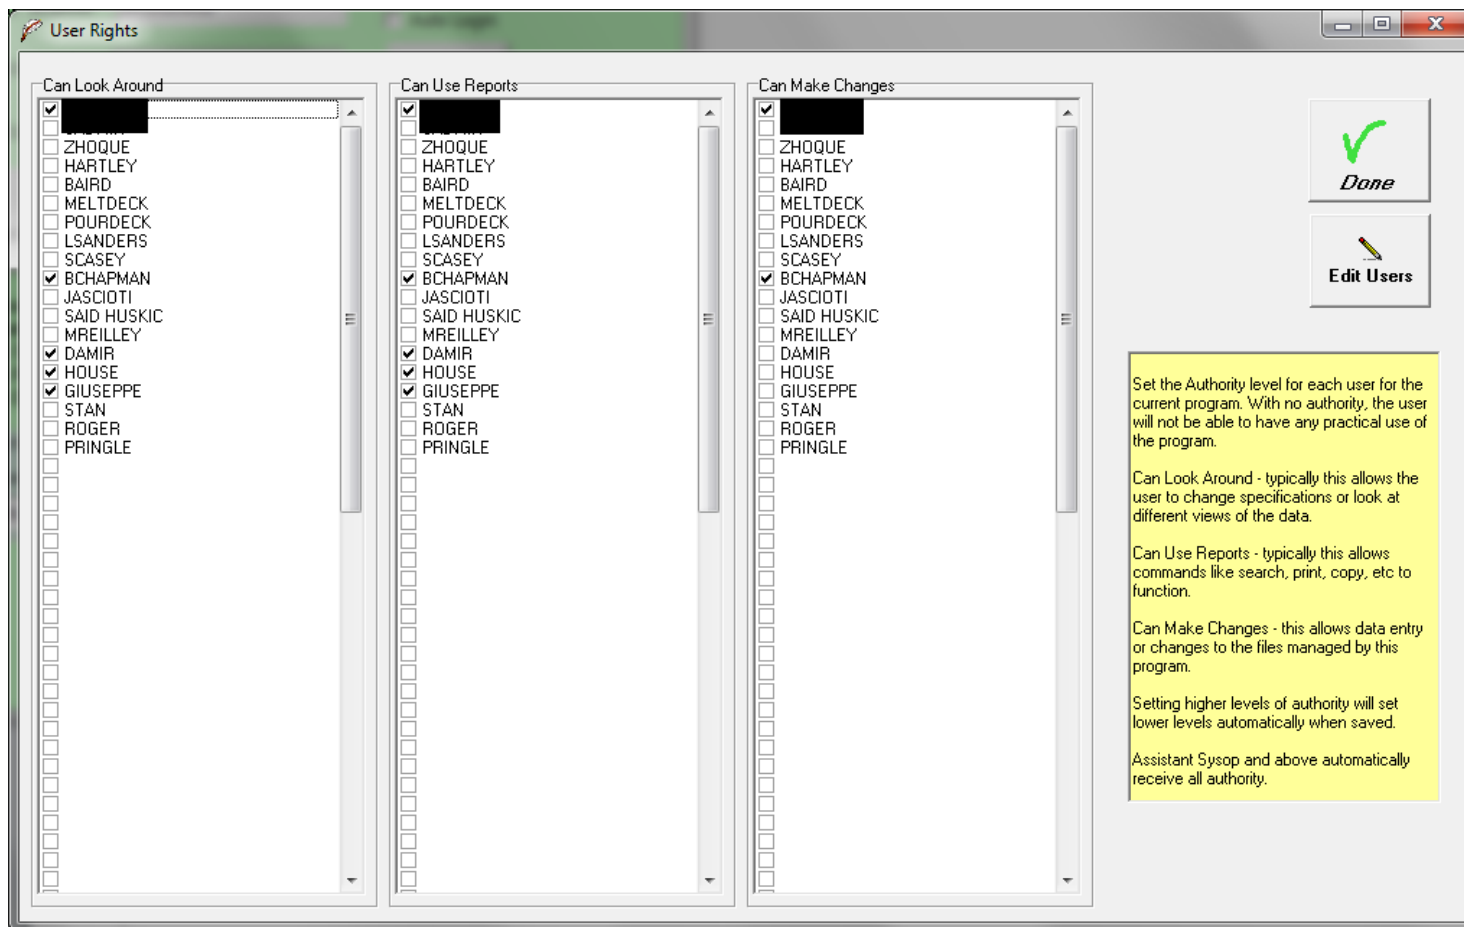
User Rights

Can Look Around

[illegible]
ZHOQUE
HARTLEY
BAIRD
MELTDECK
POURDECK
LSANDERS
SCASEY
BCHAPMAN
JASCIOTI
SAID HUSKIC
MREILLEY
DAMIR
HOUSE
GIUSEPPE
STAN
ROGER
PRINGLE

Can Use Reports

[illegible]
ZHOQUE
HARTLEY
BAIRD
MELTDECK
POURDECK
LSANDERS
SCASEY
BCHAPMAN
JASCIOTI
SAID HUSKIC
MREILLEY
DAMIR
HOUSE
GIUSEPPE
STAN
ROGER
PRINGLE

Can Make Changes

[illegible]
ZHOQUE
HARTLEY
BAIRD
MELTDECK
POURDECK
LSANDERS
SCASEY
BCHAPMAN
JASCIOTI
SAID HUSKIC
MREILLEY
DAMIR
HOUSE
GIUSEPPE
STAN
ROGER
PRINGLE

Done

Edit Users

Set the Authority level for each user for the current program. With no authority, the user will not be able to have any practical use of the program.

Can Look Around - typically this allows the user to change specifications or look at different views of the data.

Can Use Reports - typically this allows commands like search, print, copy, etc to function.

Can Make Changes - this allows data entry or changes to the files managed by this program.

Setting higher levels of authority will set lower levels automatically when saved.

Assistant Sysop and above automatically receive all authority.